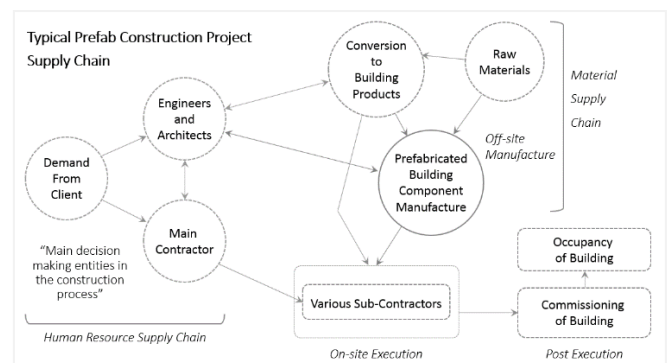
Typical Prefab Construction Project Supply Chain

Conversion to Building Products

Raw Materials

Material Supply Chain

Engineers and Architects

Off-site Manufacture

Demand From Client

Prefabricated Building Component Manufacture

Main Contractor

"Main decision making entities in the construction process"

Occupancy of Building

Various Sub-Contractors

Commissioning of Building

Human Resource Supply Chain

On-site Execution

Post Execution